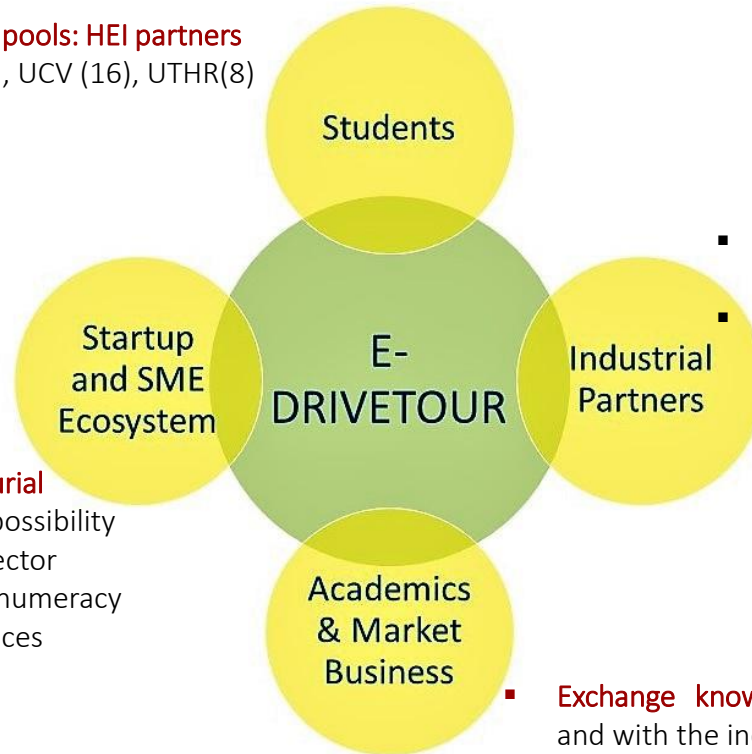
pools: HEI partners
, UCV (16), UTHR(8)

Students

Startup and SME Ecosystem

E-DRIVETOUR

Industrial Partners

Academics & Market Business

urial
possibility
ector
numeracy
ces

▪
▪

▪ Exchange know
and with the in